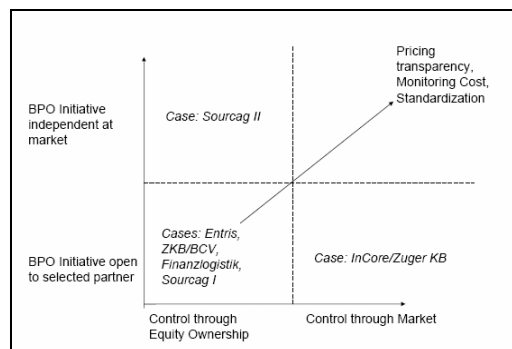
Pricing transparency, Monitoring Cost, Standardization

BPO Initiative independent at market

Case: Sourcag II

Cases: Entris, ZKB/BCV, Finanzlogistik, Sourcag I

Case: InCore/Zuger KB

BPO Initiative open to selected partner

Control through Equity Ownership

Control through Market